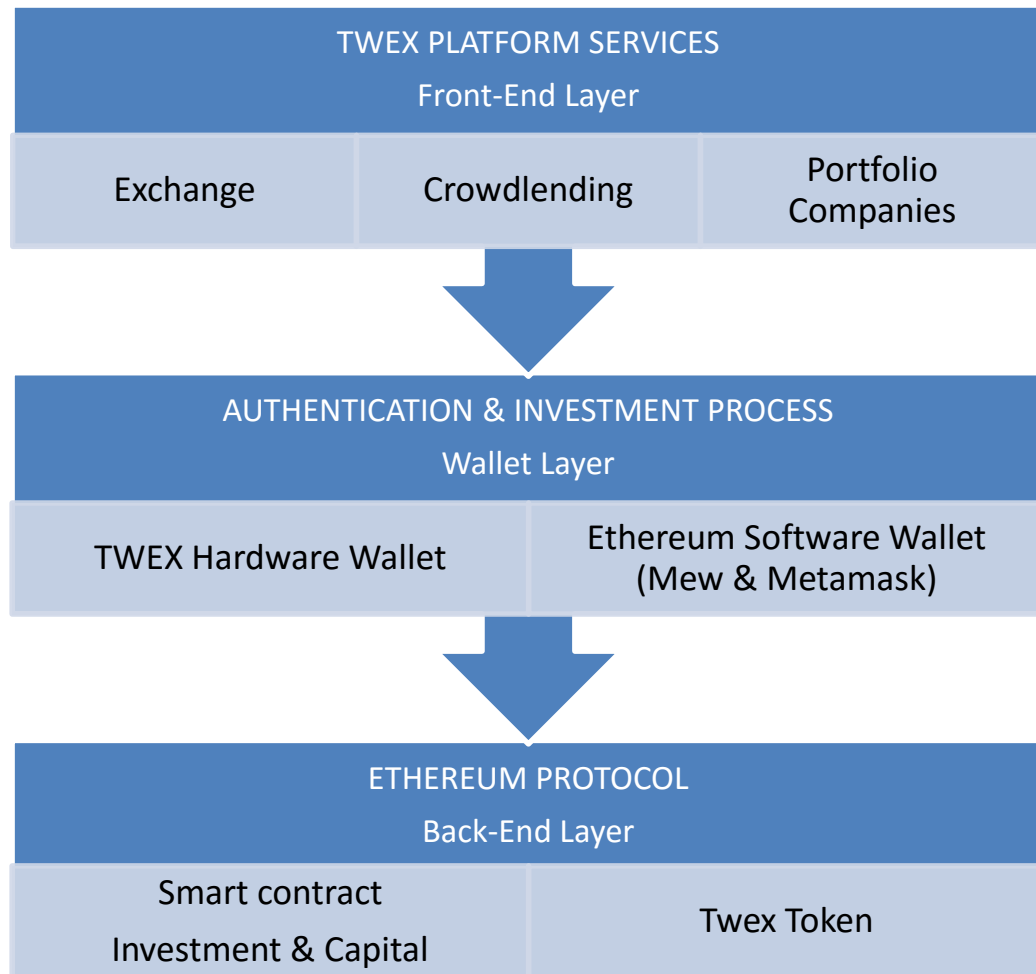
TWEX PLATFORM SERVICES
Front-End Layer

| Exchange | Crowdlending | Portfolio Companies |
|---|---|---|

AUTHENTICATION & INVESTMENT PROCESS
Wallet Layer

| TWEX Hardware Wallet | Ethereum Software Wallet (Mew & Metamask) |
|---|---|

ETHEREUM PROTOCOL
Back-End Layer

| Smart contract Investment & Capital | Twex Token |
|---|---|